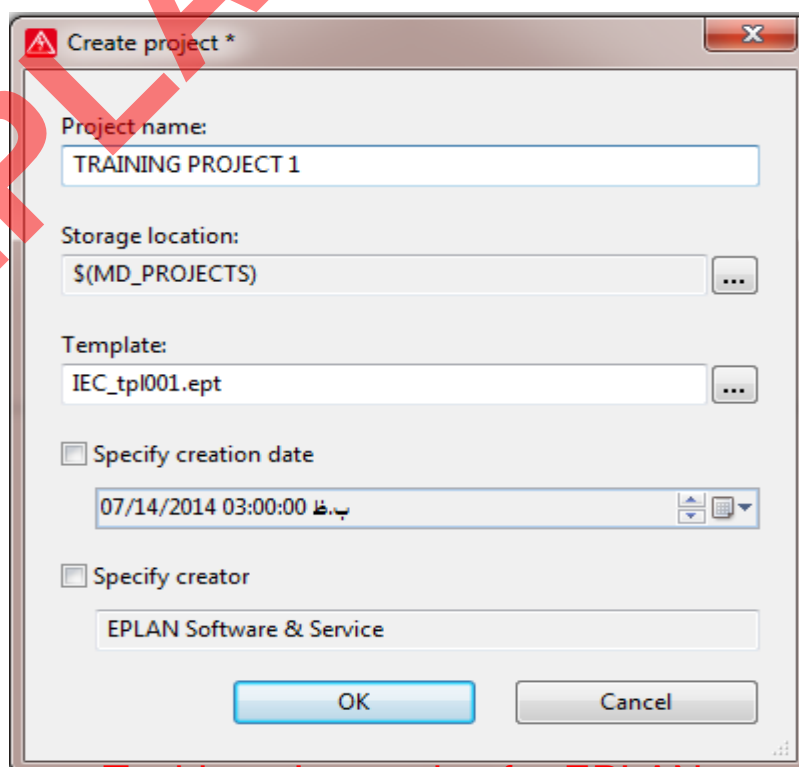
Create project *

Project name:
TRAINING PROJECT 1

Storage location:
$(MD_PROJECTS)
...

Template:
IEC_tpl001.ept
...

Specify creation date
07/14/2014 03:00:00 ب.ظ

Specify creator
EPLAN Software & Service

OK
Cancel